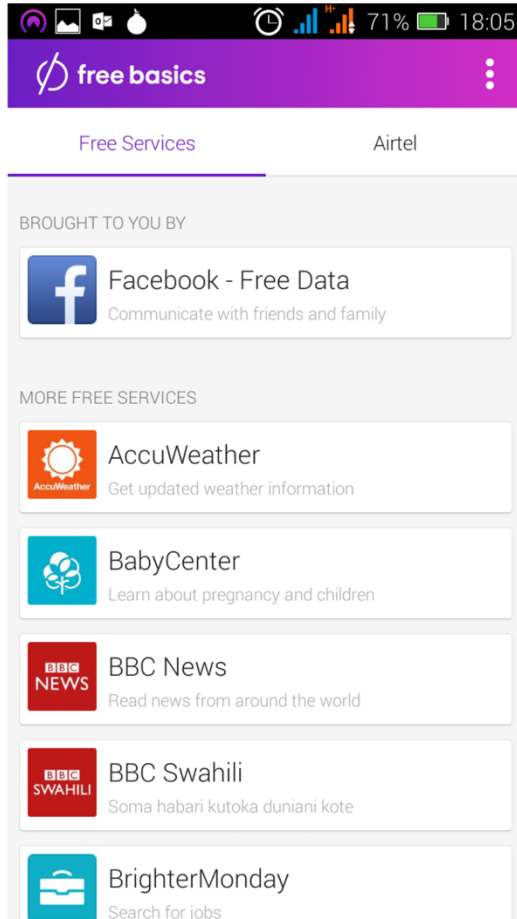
H+ 71% 18:05

free basics

Free Services
Airtel

BROUGHT TO YOU BY

Facebook - Free Data
Communicate with friends and family

MORE FREE SERVICES

AccuWeather
AccuWeather
Get updated weather information

BabyCenter
Learn about pregnancy and children

BBC NEWS
BBC News
Read news from around the world

BBC SWAHILI
BBC Swahili
Soma habari kutoka duniani kote

BrighterMonday
Search for jobs